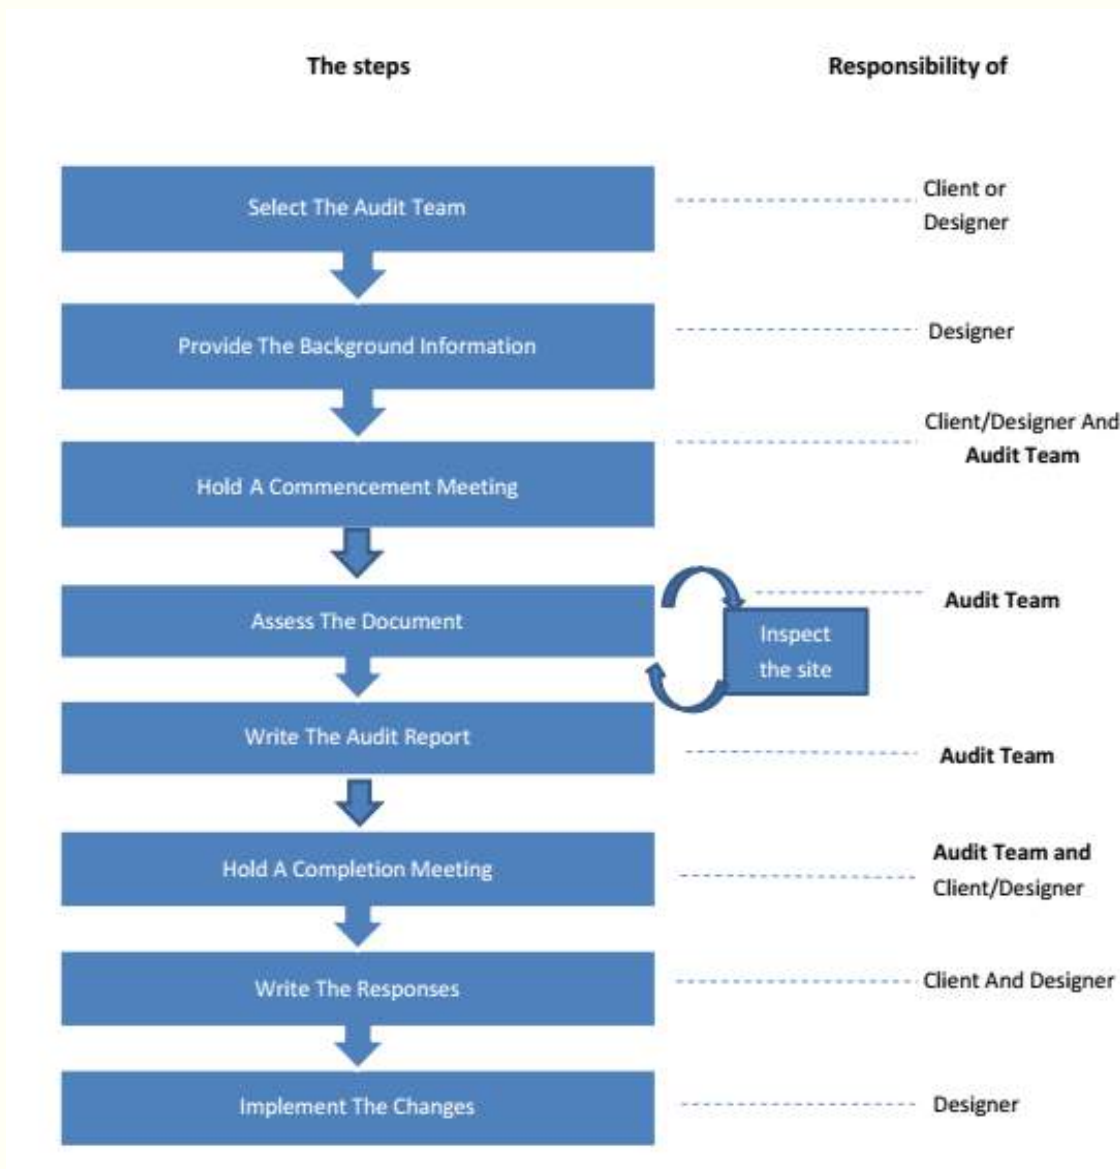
The steps

Responsibility of

Select The Audit Team

Client or Designer

Provide The Background Information

Designer

Hold A Commencement Meeting

Client/Designer And Audit Team

Assess The Document

Inspect the site

Audit Team

Write The Audit Report

Audit Team

Hold A Completion Meeting

Audit Team and Client/Designer

Write The Responses

Client And Designer

Implement The Changes

Designer